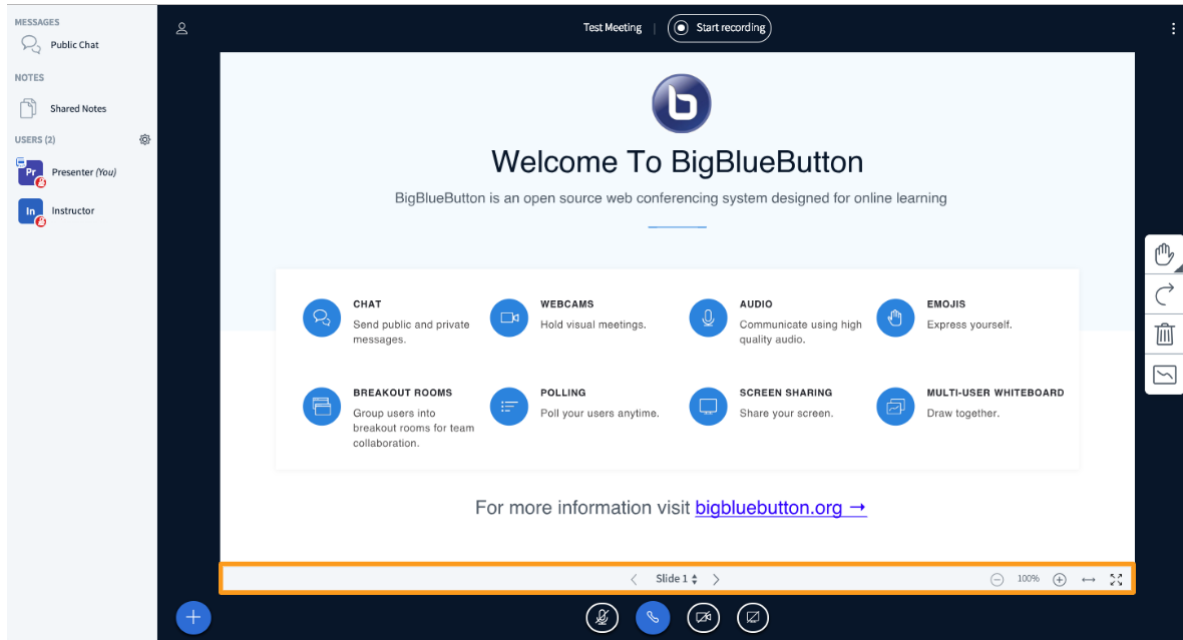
MESSAGES

Public Chat

NOTES

Shared Notes

USERS (2)

Pr Presenter (You)

In Instructor

Test Meeting | Start recording

Welcome To BigBlueButton

BigBlueButton is an open source web conferencing system designed for online learning

CHAT
Send public and private messages.

WEBCAMS
Hold visual meetings.

AUDIO
Communicate using high quality audio.

EMOJIS
Express yourself.

BREAKOUT ROOMS
Group users into breakout rooms for team collaboration.

POLLING
Poll your users anytime.

SCREEN SHARING
Share your screen.

MULTI-USER WHITEBOARD
Draw together.

For more information visit bigbluebutton.org →

Slide 1

100%